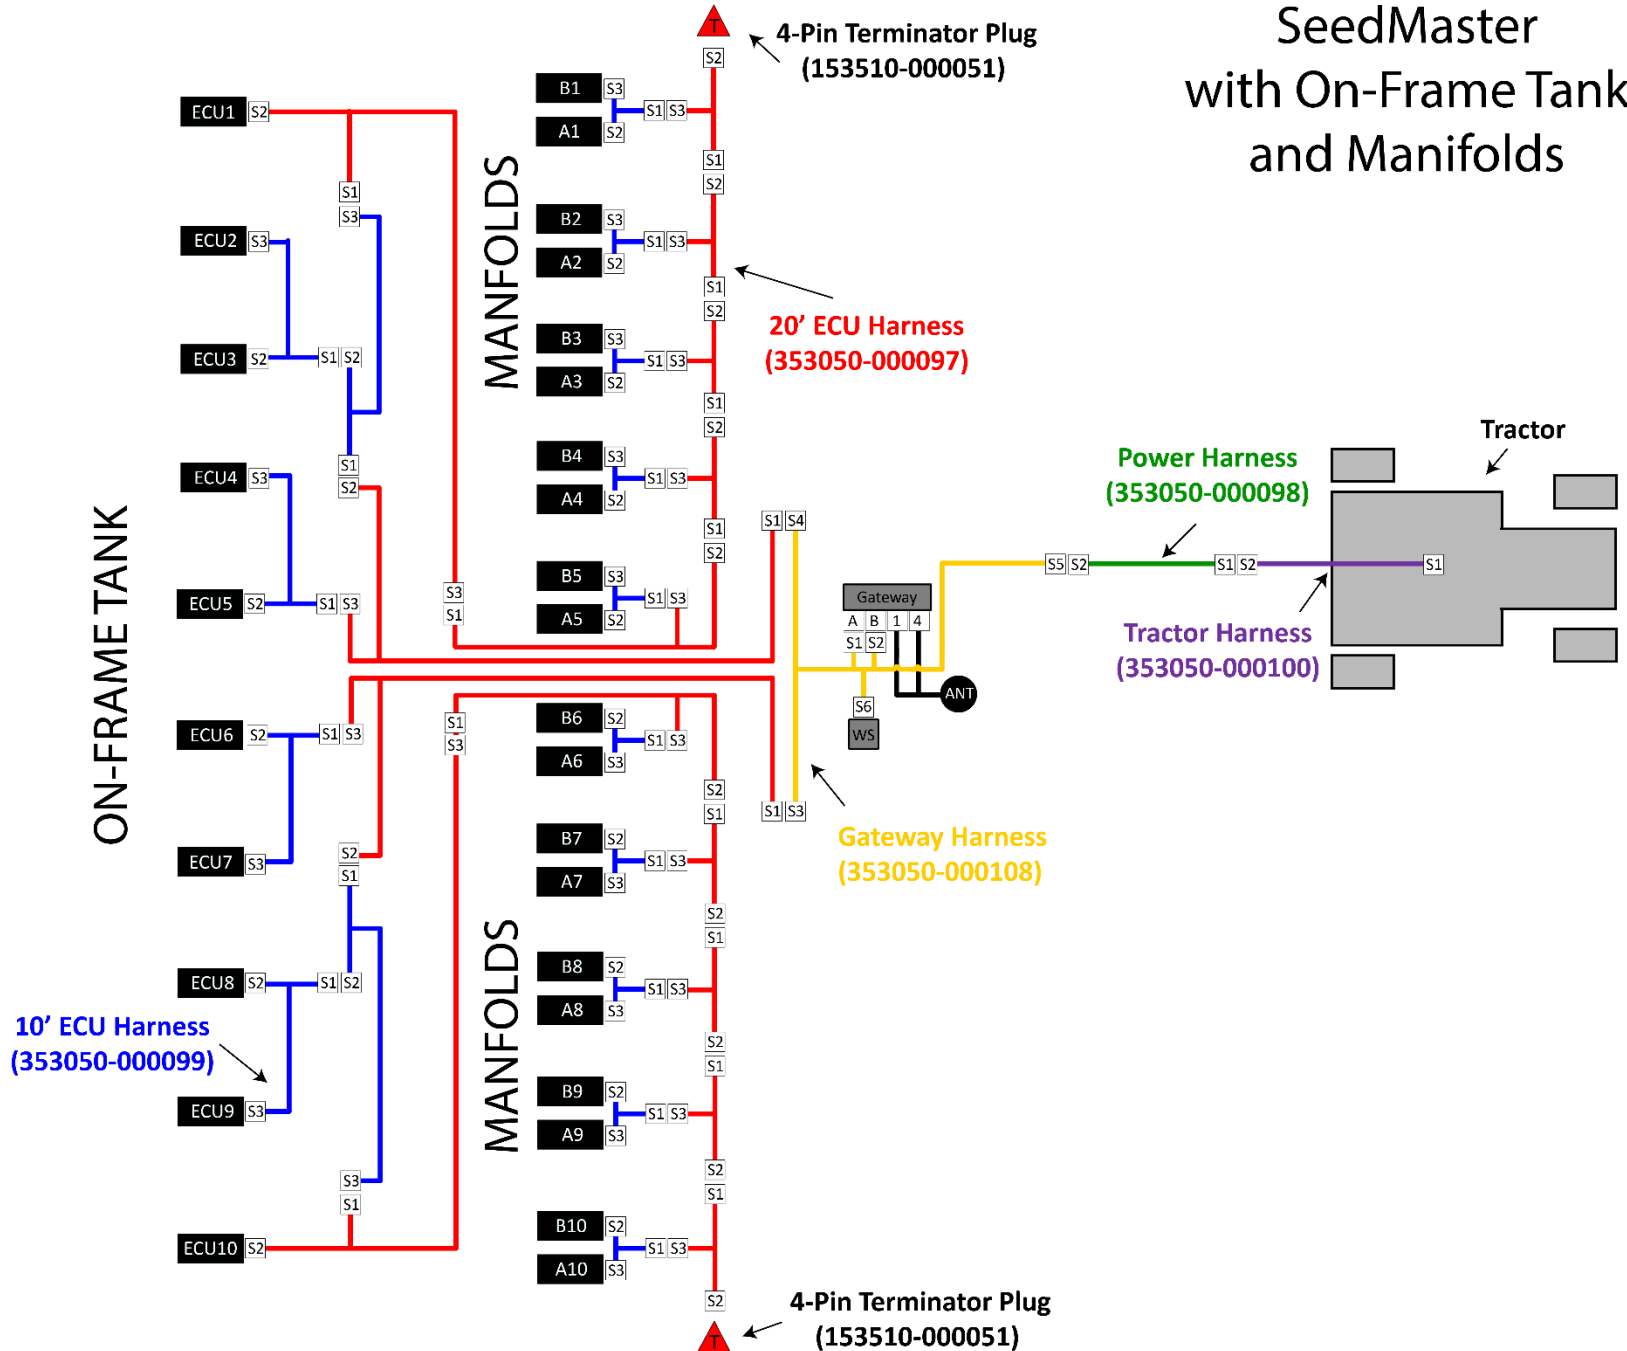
SeedMaster with On-Frame Tank and Manifolds

4-Pin Terminator Plug (153510-000051)

T

S2

ECU1 S2

B1 S3
A1 S2
S1 S3

S1
S3

ECU2 S3

B2 S3
A2 S2
S1 S3

S1
S2

MANFOLDS

ECU3 S2
S1 S2

B3 S3
A3 S2
S1 S3

20' ECU Harness (353050-000097)

S1
S2

S1
S2

ECU4 S3

B4 S3
A4 S2
S1 S3

S1
S2

Tractor

Power Harness (353050-000098)

S1 S4

S5 S2 S1 S2 S1

B5 S3
A5 S2
S1 S3

S3
S1

ECU5 S2
S1 S3

ON-FRAME TANK

Gateway
A B 1 4
S1 S2

ANT

S6
WS

Tractor Harness (353050-000100)

ECU6 S2
S1 S3

S1
S3

B6 S2
A6 S3
S1 S3

S2
S1

S1 S3

Gateway Harness (353050-000108)

ECU7 S3

S2
S1

B7 S2
A7 S3
S1 S3

S2
S1

MANFOLDS

ECU8 S2
S1 S2

B8 S2
A8 S3
S1 S3

10' ECU Harness (353050-000099)

S2
S1

ECU9 S3

B9 S2
A9 S3
S1 S3

S3
S1

S2
S1

ECU10 S2

B10 S2
A10 S3
S1 S3

S2

4-Pin Terminator Plug (153510-000051)

T